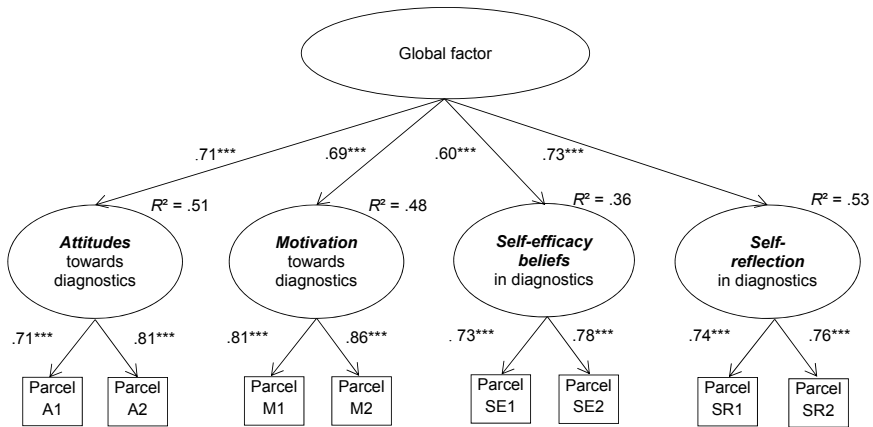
Global factor

.71***
.69***
.60***
.73***

$R^2$ = .51
$R^2$ = .48
$R^2$ = .36
$R^2$ = .53

**Attitudes** towards diagnostics

**Motivation** towards diagnostics

**Self-efficacy beliefs** in diagnostics

**Self-reflection** in diagnostics

.71***
.81***
.81***
.86***
. 73***
.78***
.74***
.76***

Parcel A1
Parcel A2
Parcel M1
Parcel M2
Parcel SE1
Parcel SE2
Parcel SR1
Parcel SR2